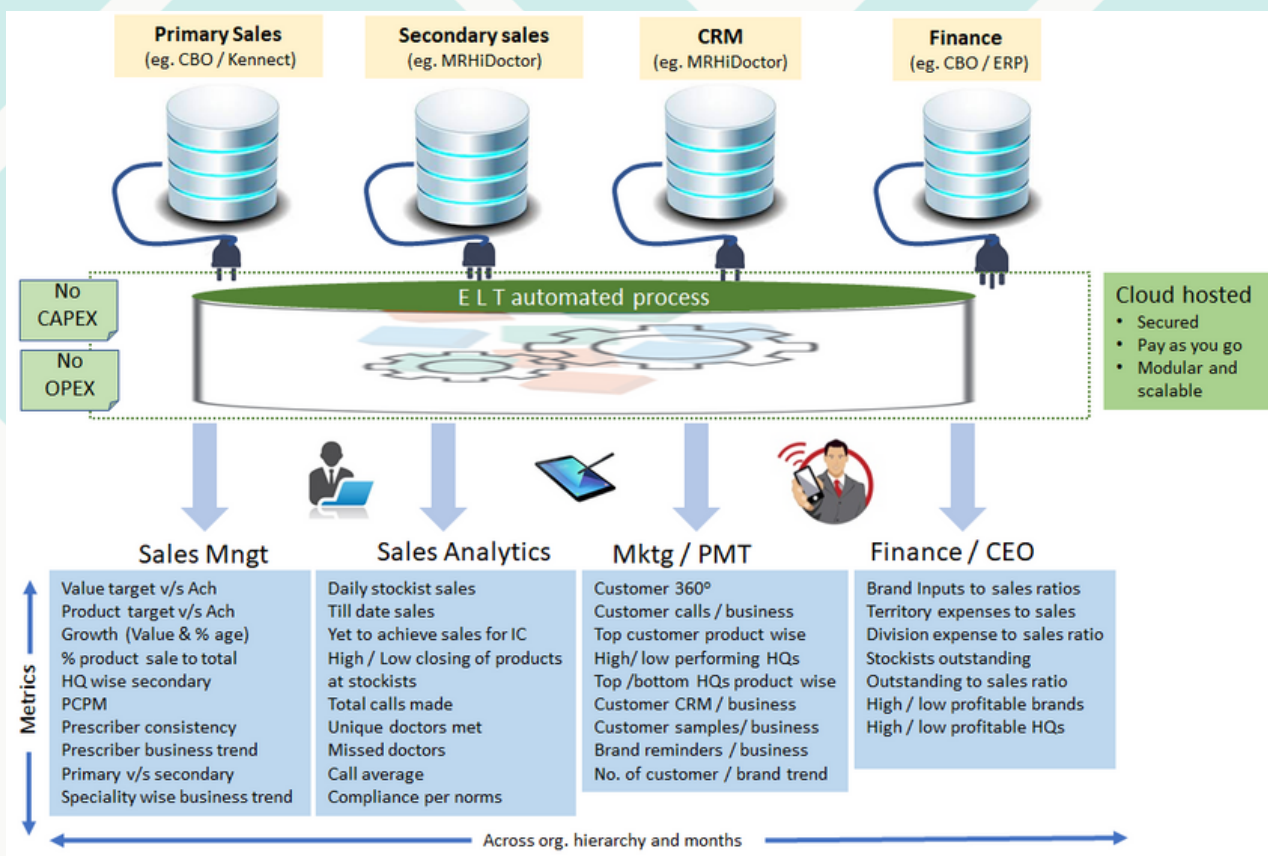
Primary Sales
(eg. CBO / Kennect)

Secondary sales
(eg. MRHiDoctor)

CRM
(eg. MRHiDoctor)

Finance
(eg. CBO / ERP)

No CAPEX

No OPEX

E L T automated process

Cloud hosted
• Secured
• Pay as you go
• Modular and scalable

Sales Mngt
Value target v/s Ach
Product target v/s Ach
Growth (Value & % age)
% product sale to total
HQ wise secondary
PCPM
Prescriber consistency
Prescriber business trend
Primary v/s secondary
Speciality wise business trend

Sales Analytics
Daily stockist sales
Till date sales
Yet to achieve sales for IC
High / Low closing of products at stockists
Total calls made
Unique doctors met
Missed doctors
Call average
Compliance per norms

Mktg / PMT
Customer 360°
Customer calls / business
Top customer product wise
High/ low performing HQs
Top /bottom HQs product wise
Customer CRM / business
Customer samples/ business
Brand reminders / business
No. of customer / brand trend

Finance / CEO
Brand Inputs to sales ratios
Territory expenses to sales
Division expense to sales ratio
Stockists outstanding
Outstanding to sales ratio
High / low profitable brands
High / low profitable HQs

Metrics

Across org. hierarchy and months